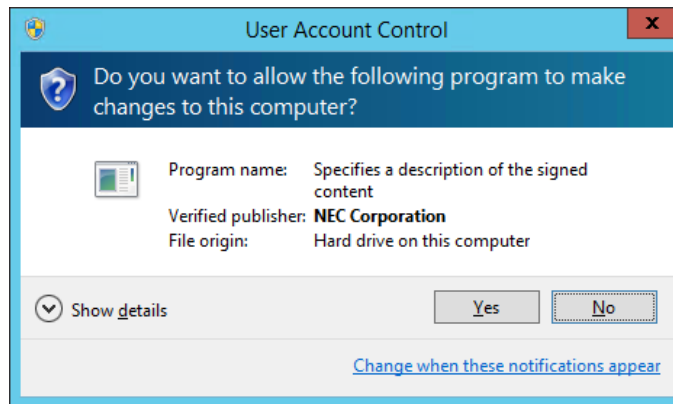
User Account Control

Do you want to allow the following program to make changes to this computer?

| | |
|---|---|
| Program name: | Specifies a description of the signed content |
| Verified publisher: | **NEC Corporation** |
| File origin: | Hard drive on this computer |

Show details

Yes

No

Change when these notifications appear